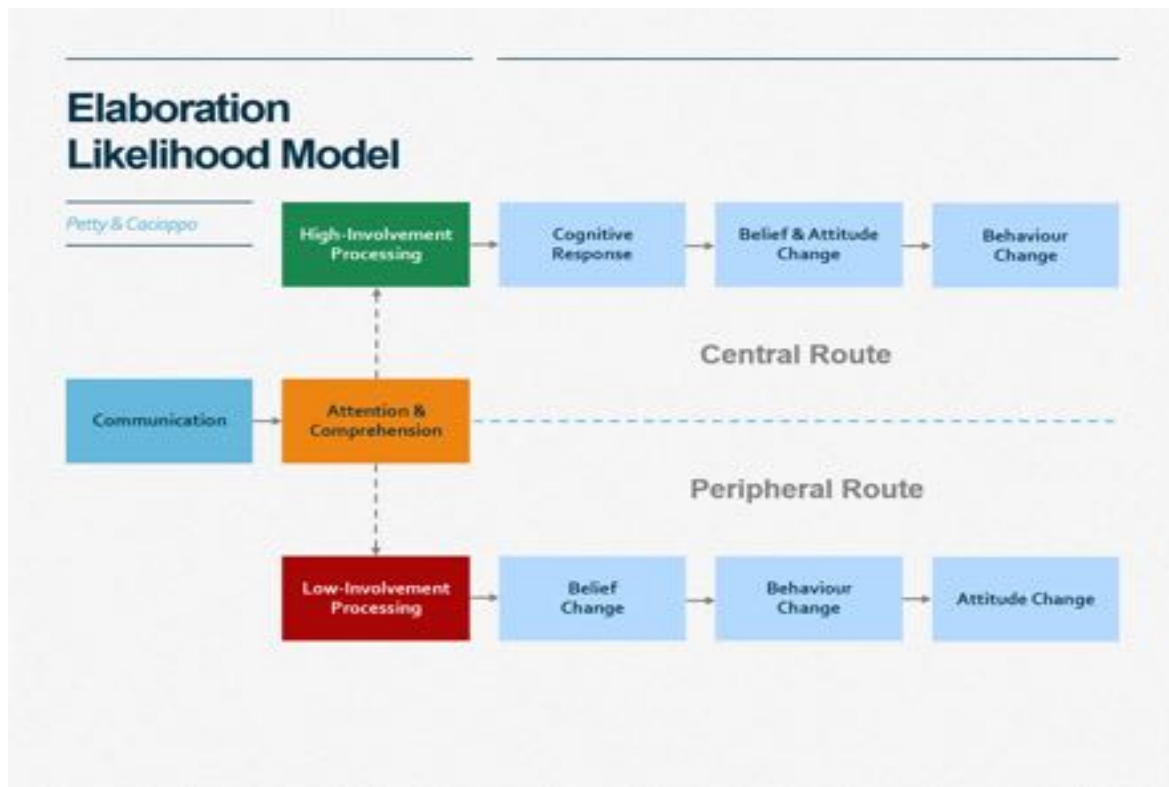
Elaboration Likelihood Model

Petty & Cacioppo

High-Involvement Processing

Cognitive Response

Belief & Attitude Change

Behaviour Change

Central Route

Communication

Attention & Comprehension

Peripheral Route

Low-Involvement Processing

Belief Change

Behaviour Change

Attitude Change